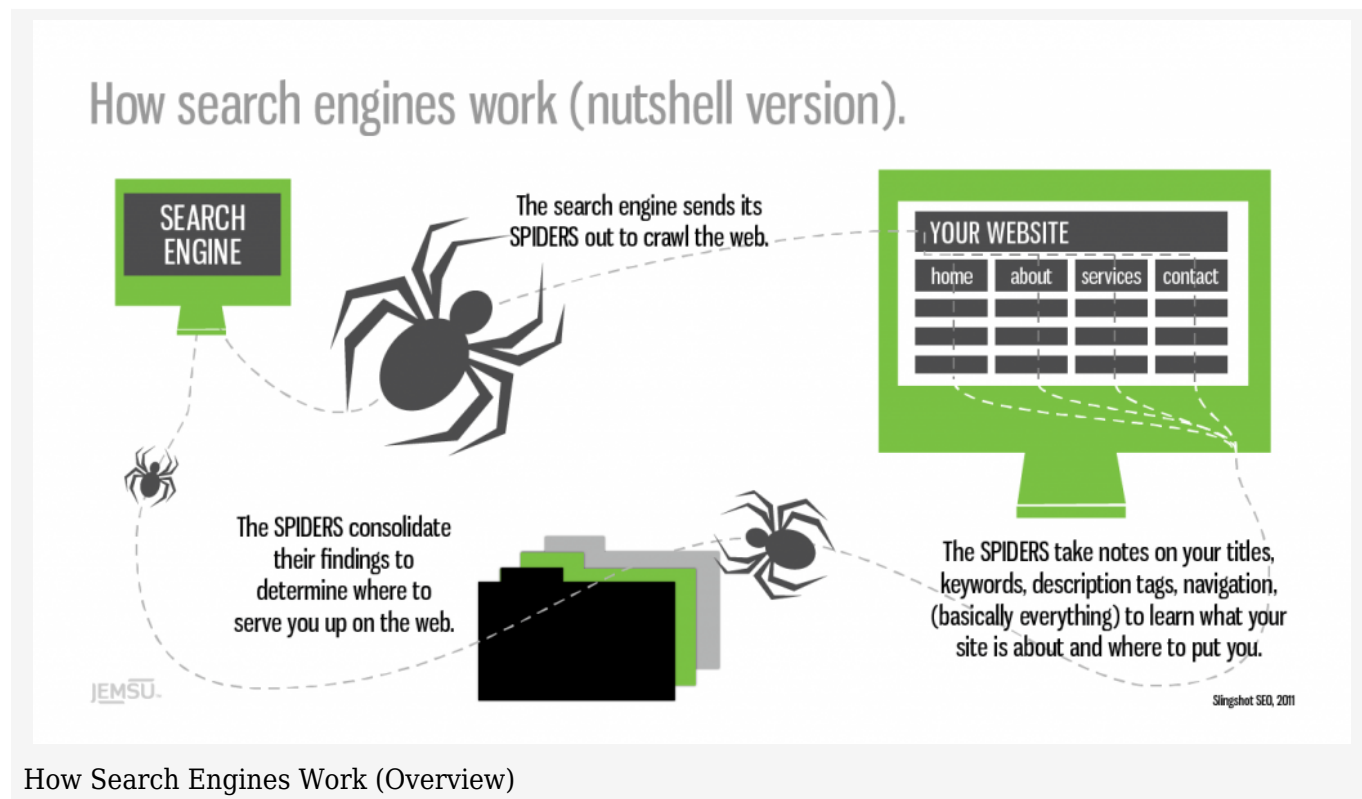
How search engines work (nutshell version).

SEARCH ENGINE

The search engine sends its SPIDERS out to crawl the web.

YOUR WEBSITE

home

about

services

contact

The SPIDERS consolidate their findings to determine where to serve you up on the web.

The SPIDERS take notes on your titles, keywords, description tags, navigation, (basically everything) to learn what your site is about and where to put you.

JEMSU

Slingshot SEO, 2011

How Search Engines Work (Overview)